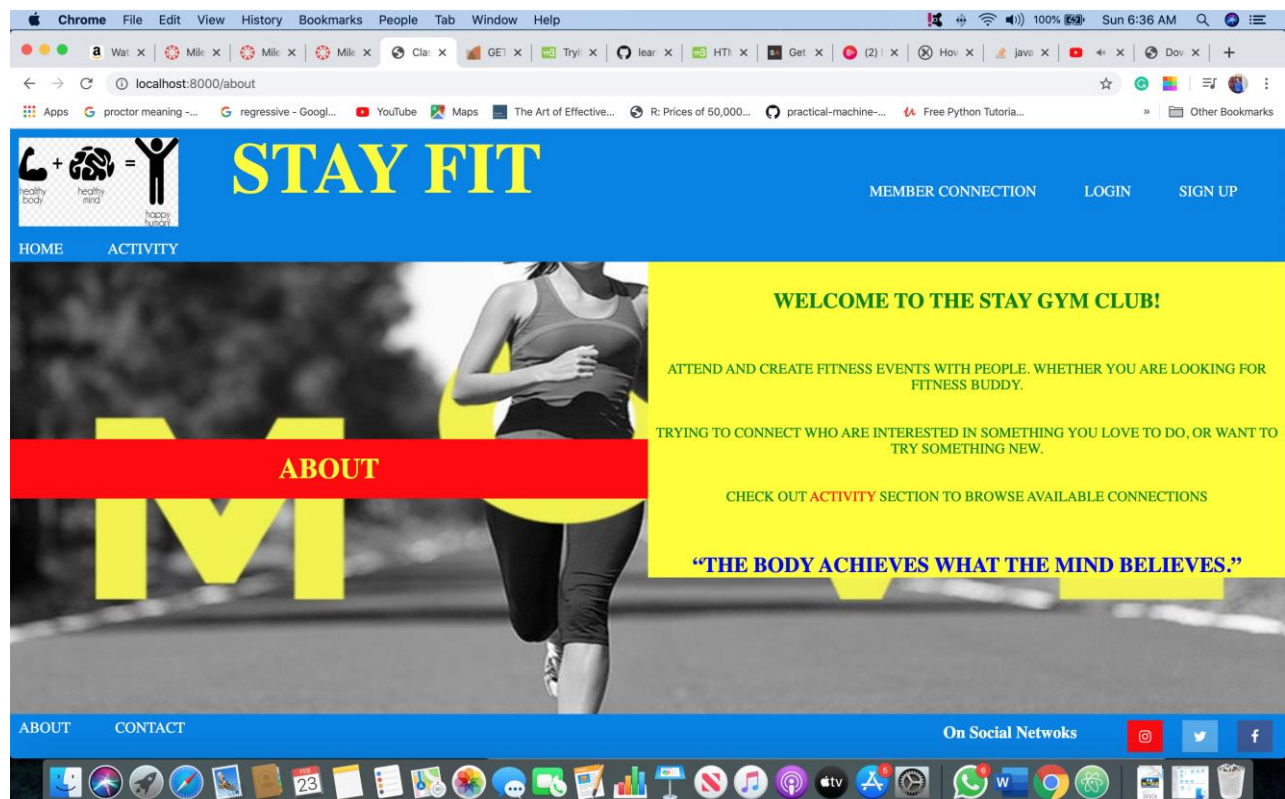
Chrome File Edit View History Bookmarks People Tab Window Help

100% Sun 6:36 AM

Wat × | Mile × | Mile × | Mile × | Clas × | GET × | Tryi × | lear × | HTN × | Get × | (2) × | Hov × | java × | × | Dov × | +

localhost:8000/about

Apps proctor meaning -... regressive - Googl... YouTube Maps The Art of Effective... R: Prices of 50,000... practical-machine-... Free Python Tutoria... » Other Bookmarks

healthy body + healthy mind = happy human

STAY FIT

MEMBER CONNECTION LOGIN SIGN UP

HOME ACTIVITY

ABOUT

WELCOME TO THE STAY GYM CLUB!

ATTEND AND CREATE FITNESS EVENTS WITH PEOPLE. WHETHER YOU ARE LOOKING FOR FITNESS BUDDY.

TRYING TO CONNECT WHO ARE INTERESTED IN SOMETHING YOU LOVE TO DO, OR WANT TO TRY SOMETHING NEW.

CHECK OUT ACTIVITY SECTION TO BROWSE AVAILABLE CONNECTIONS

"THE BODY ACHIEVES WHAT THE MIND BELIEVES."

ABOUT CONTACT

On Social Netwoks

23